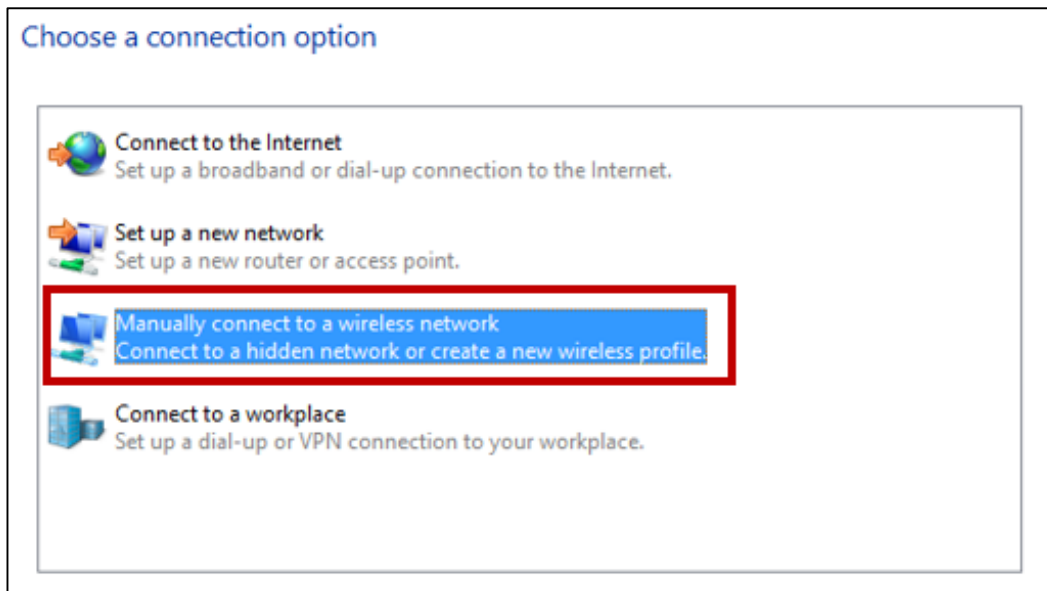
Choose a connection option

Connect to the Internet
Set up a broadband or dial-up connection to the Internet.

Set up a new network
Set up a new router or access point.

Manually connect to a wireless network
Connect to a hidden network or create a new wireless profile.

Connect to a workplace
Set up a dial-up or VPN connection to your workplace.